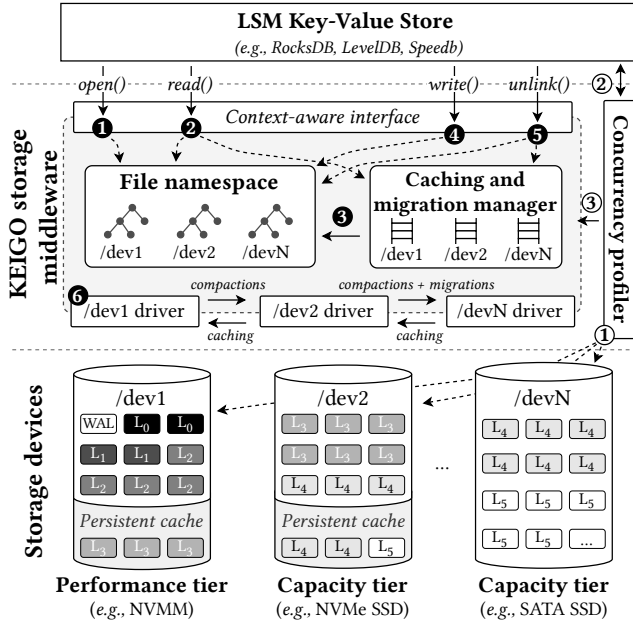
LSM Key-Value Store
(e.g., RocksDB, LevelDB, Speedb)

open() read() write() unlink() ②

Context-aware interface

❶ ❷ ❹ ❺

KEIGO storage middleware

File namespace

/dev1 /dev2 /devN

❸

Caching and migration manager

/dev1 /dev2 /devN

③

Concurrency profiler

❻ /dev1 driver compactions /dev2 driver compactions + migrations /devN driver

caching caching

①

Storage devices

/dev1

WAL $L_0$ $L_0$

$L_1$ $L_1$ $L_2$

$L_2$ $L_2$ $L_2$

Persistent cache

$L_3$ $L_3$ $L_3$

/dev2

$L_3$ $L_3$ $L_3$

$L_3$ $L_3$ $L_3$

$L_4$ $L_4$ $L_4$

Persistent cache

$L_4$ $L_4$ $L_5$

...

/devN

$L_4$ $L_4$ $L_4$

$L_4$ $L_4$ $L_4$

$L_5$ $L_5$ $L_5$

$L_5$ $L_5$ ...

Performance tier
(e.g., NVMM)

Capacity tier
(e.g., NVMe SSD)

Capacity tier
(e.g., SATA SSD)